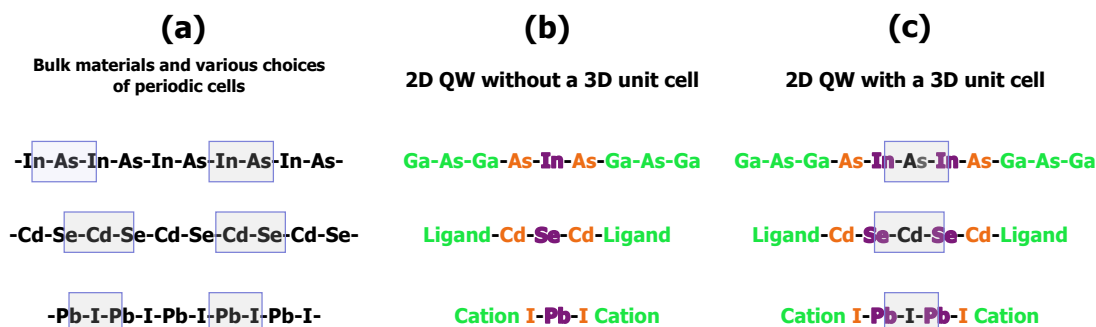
(a)

Bulk materials and various choices of periodic cells

-In-As-In-As-In-As-In-As-In-As-

-Cd-Se-Cd-Se-Cd-Se-Cd-Se-Cd-Se-

-Pb-I-Pb-I-Pb-I-Pb-I-Pb-I-

(b)

2D QW without a 3D unit cell

Ga-As-Ga-As-In-As-Ga-As-Ga

Ligand-Cd-Se-Cd-Ligand

Cation I-Pb-I Cation

(c)

2D QW with a 3D unit cell

Ga-As-Ga-As-In-As-In-As-Ga-As-Ga

Ligand-Cd-Se-Cd-Se-Cd-Ligand

Cation I-Pb-I-Pb-I Cation